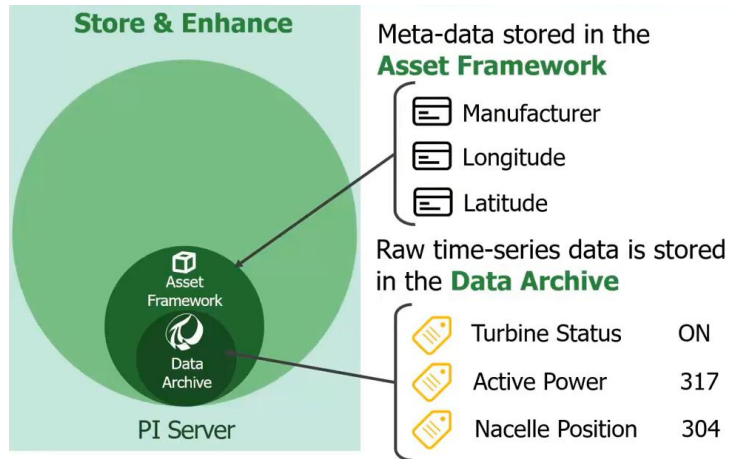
Store & Enhance

Asset Framework

Data Archive

PI Server

Meta-data stored in the **Asset Framework**

Manufacturer

Longitude

Latitude

Raw time-series data is stored in the **Data Archive**

| Turbine Status | ON |
|---|---|
| Active Power | 317 |
| Nacelle Position | 304 |